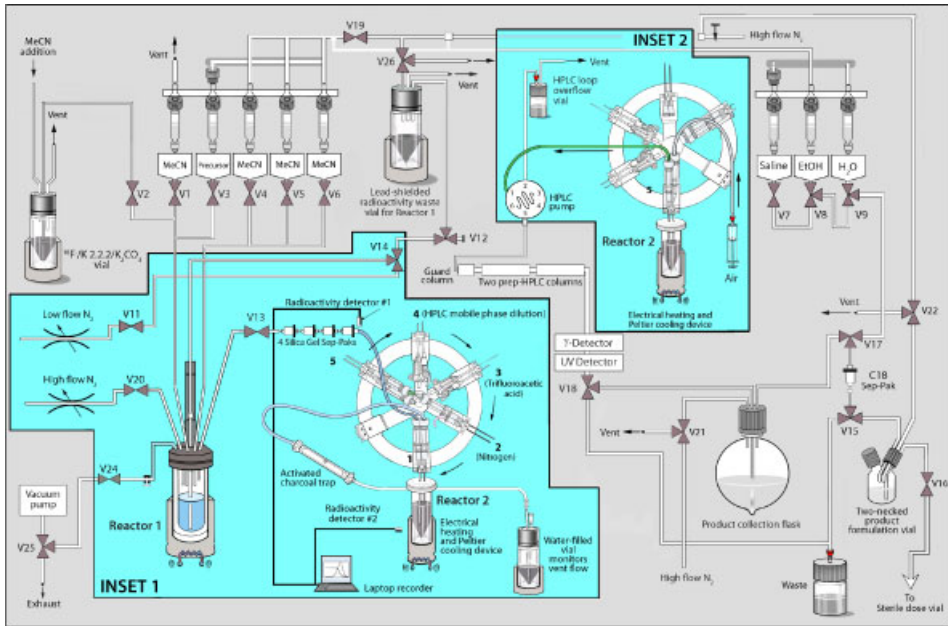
MeCN addition

Vent

$^{18}$F/K 2.2.2/K$_2$CO$_3$ vial

V2

Vent

MeCN
Precursor
MeCN
MeCN
MeCN

V1
V3
V4
V5
V6

V19

V26

Vent

Lead-shielded radioactivity waste vial for Reactor 1

V14

V12

INSET 2

Vent

HPLC loop overflow vial

HPLC pump

5

Reactor 2

Air

Electrical heating and Peltier cooling device

High flow N$_2$

Saline
EtOH
H$_2$O

V7
V8
V9

Guard column

Two prep-HPLC columns

Low flow N$_2$

V11

V13

Radioactivity detector #1

4 Silica Gel Sep-Paks

4 (HPLC mobile phase dilution)

5

3 (Trifluoroacetic acid)

2 (Nitrogen)

1

High flow N$_2$

V20

V24

Vacuum pump

V25

Exhaust

Reactor 1

Activated charcoal trap

Radioactivity detector #2

Reactor 2

Electrical heating and Peltier cooling device

Water-filled vial monitors vent flow

Laptop recorder

INSET 1

γ-Detector

UV Detector

V18

Vent

V21

Product collection flask

High flow N$_2$

Vent

V22

V17

C18 Sep-Pak

V15

V16

Two-necked product formulation vial

Waste

To Sterile dose vial